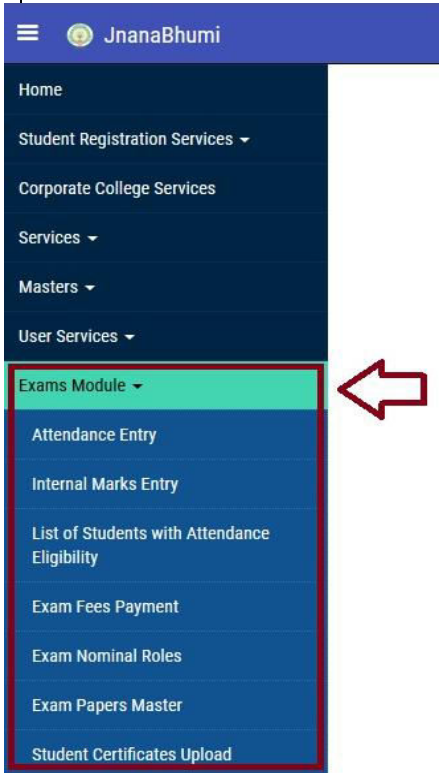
JnanaBhumi

Home

Student Registration Services

Corporate College Services

Services

Masters

User Services

Exams Module

Attendance Entry

Internal Marks Entry

List of Students with Attendance Eligibility

Exam Fees Payment

Exam Nominal Roles

Exam Papers Master

Student Certificates Upload